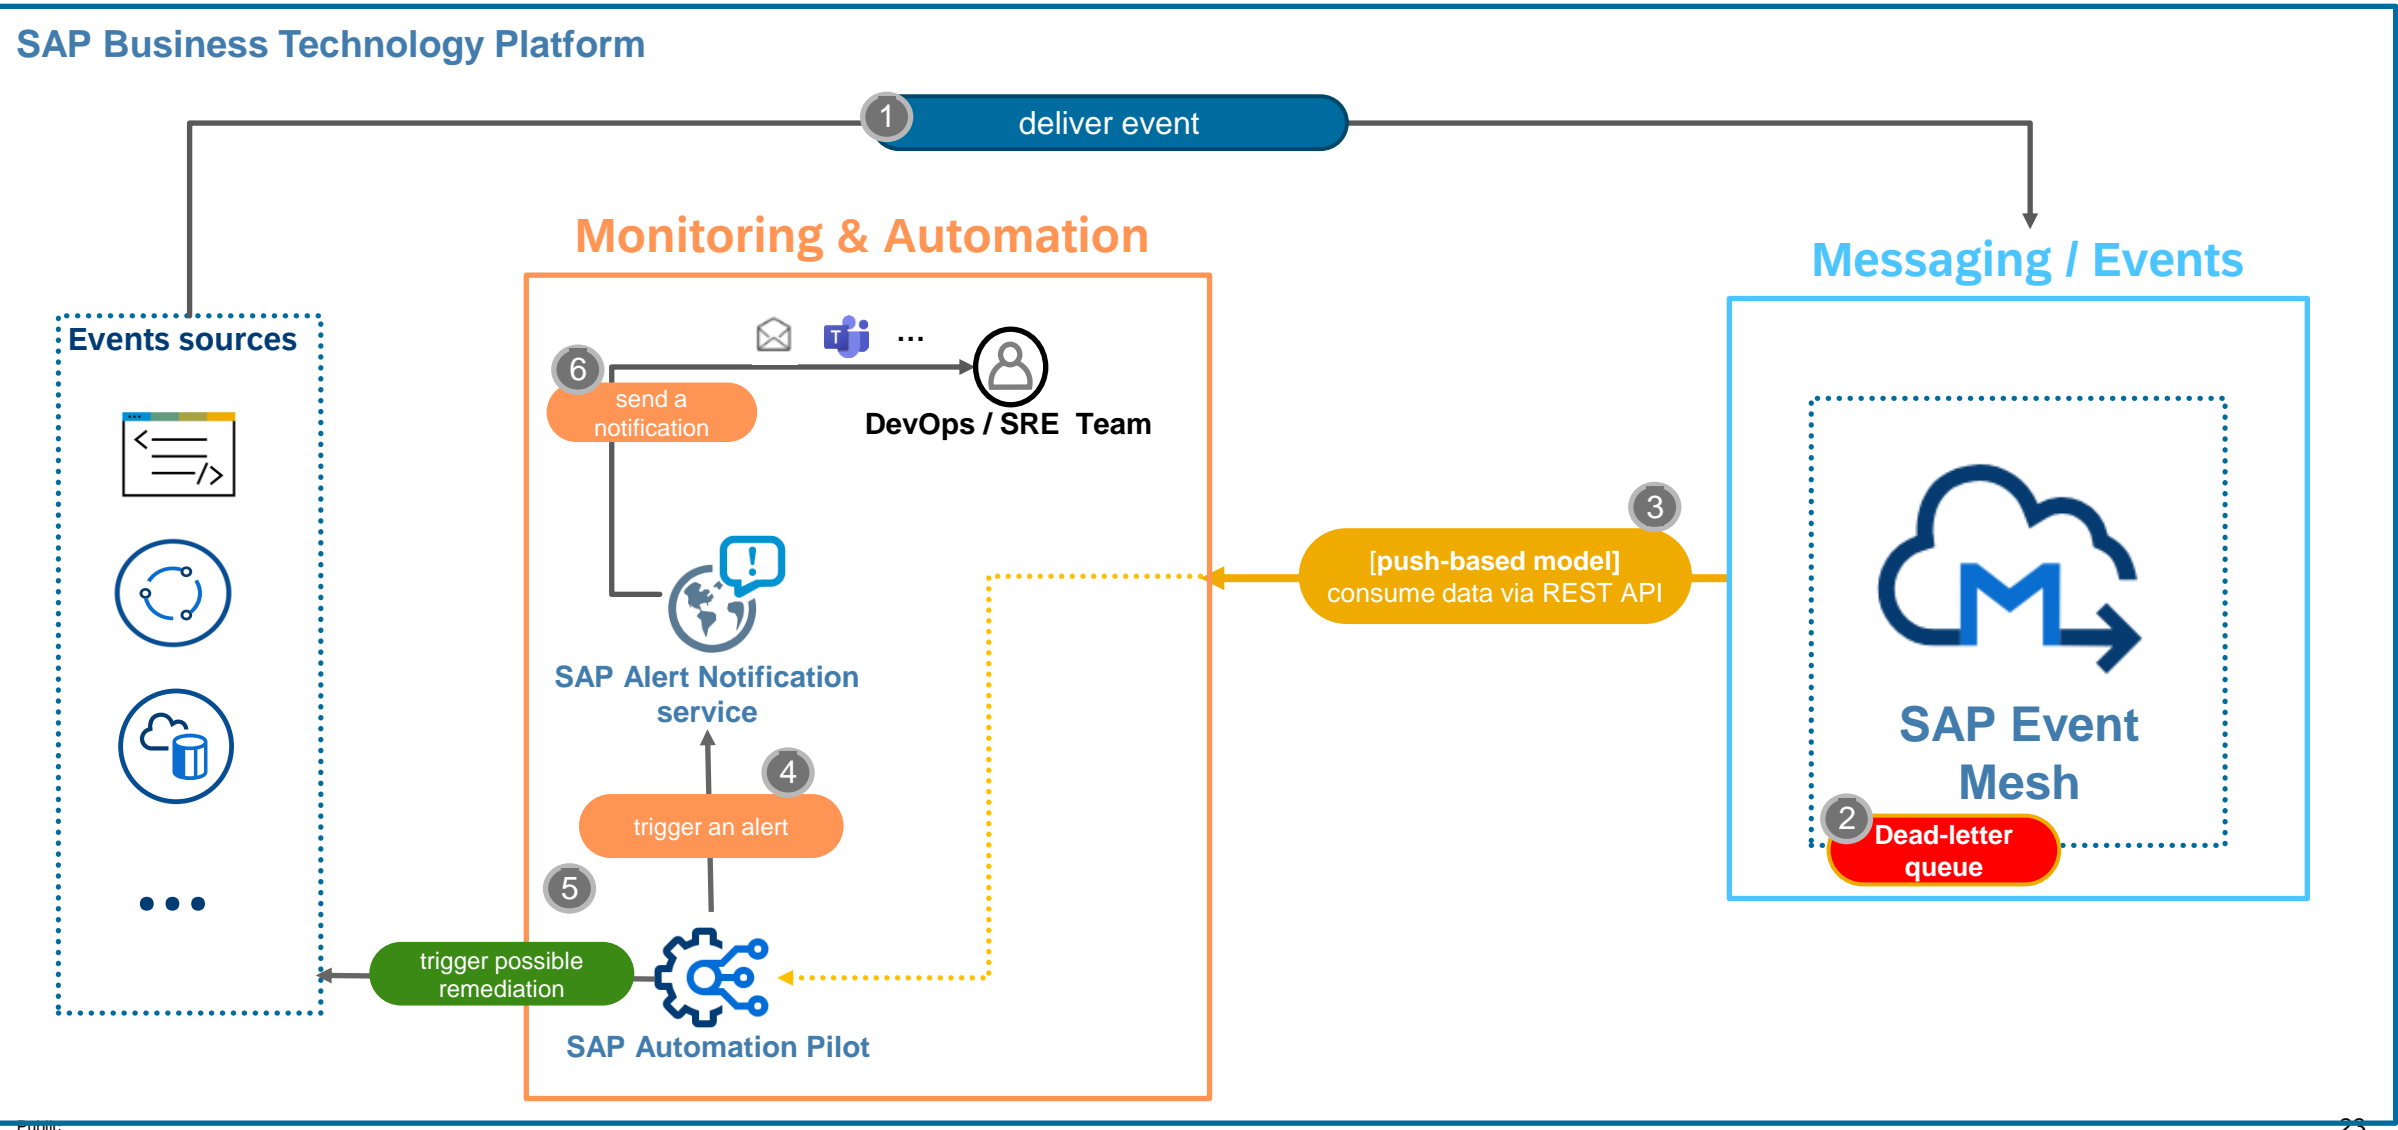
SAP Business Technology Platform

1 deliver event

Monitoring & Automation

Messaging / Events

Events sources

6 send a notification

...

DevOps / SRE Team

3 [push-based model] consume data via REST API

SAP Alert Notification service

4 trigger an alert

5

trigger possible remediation

SAP Automation Pilot

SAP Event Mesh

2 Dead-letter queue